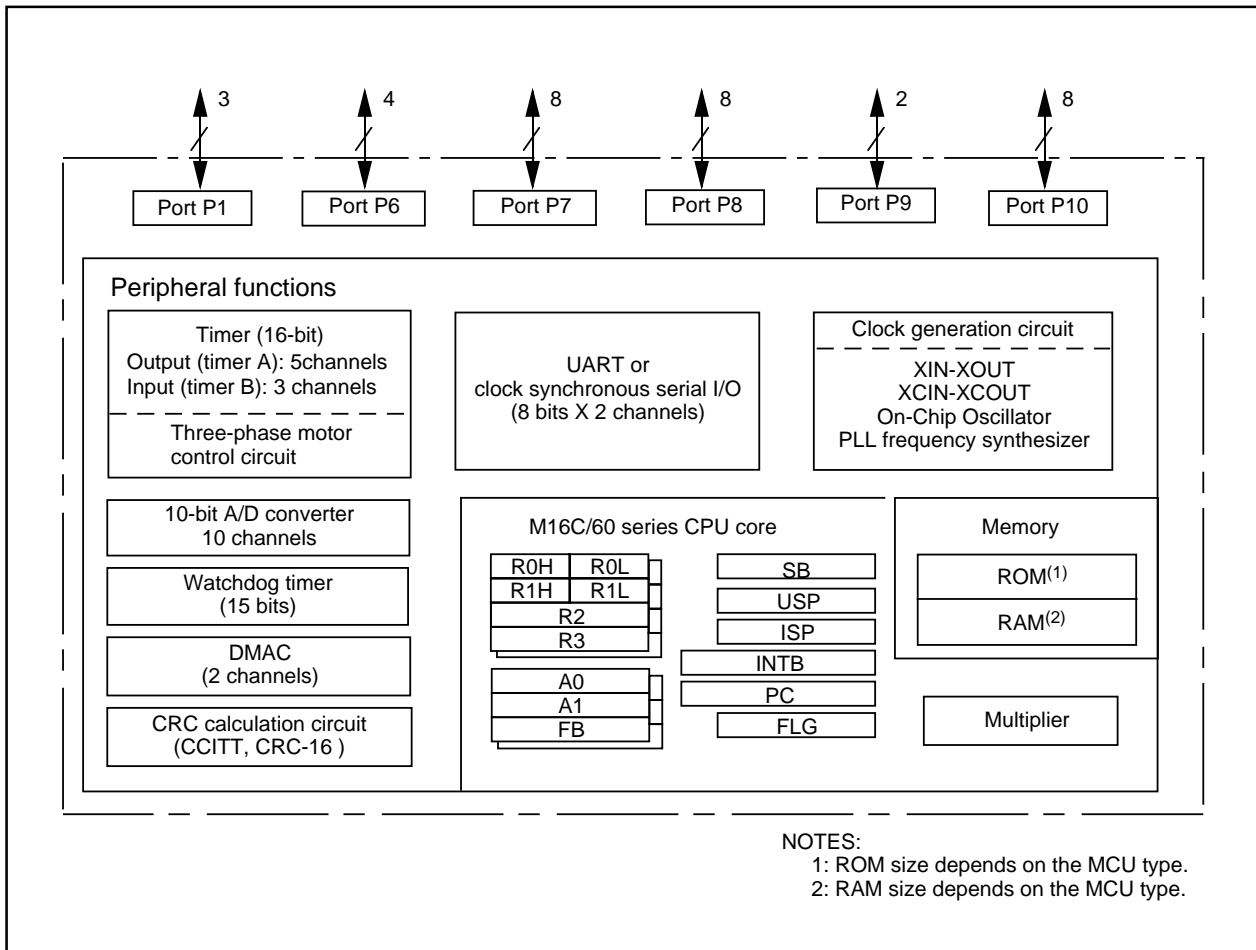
3
4
8
8
2
8

Port P1
Port P6
Port P7
Port P8
Port P9
Port P10

Peripheral functions

Timer (16-bit)
Output (timer A): 5channels
Input (timer B): 3 channels
Three-phase motor control circuit

UART or clock synchronous serial I/O (8 bits X 2 channels)

Clock generation circuit
XIN-XOUT
XCIN-XCOUT
On-Chip Oscillator
PLL frequency synthesizer

10-bit A/D converter
10 channels

Watchdog timer
(15 bits)

DMAC
(2 channels)

CRC calculation circuit
(CCITT, CRC-16 )

M16C/60 series CPU core

R0H R0L
R1H R1L
R2
R3
A0
A1
FB

SB
USP
ISP
INTB
PC
FLG

Memory
ROM$^{(1)}$
RAM$^{(2)}$

Multiplier

NOTES:
1: ROM size depends on the MCU type.
2: RAM size depends on the MCU type.